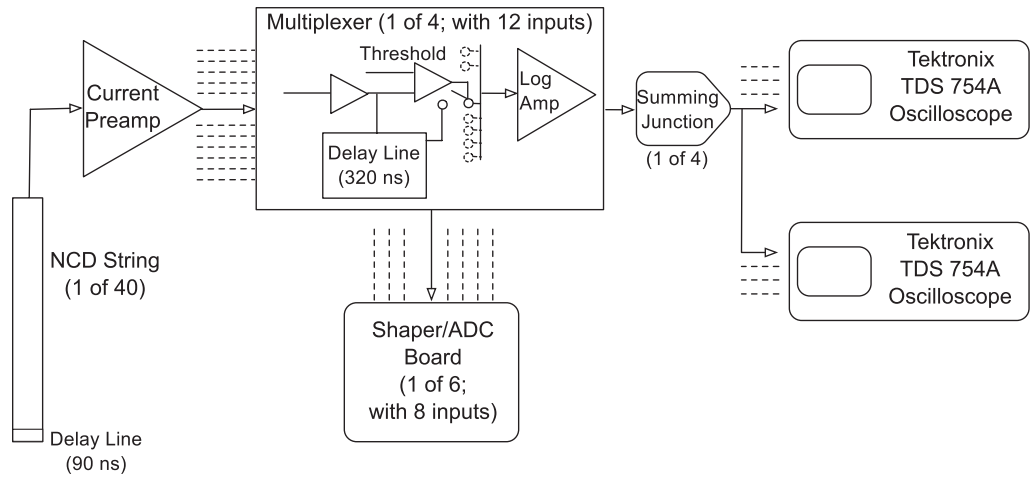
Multiplexer (1 of 4; with 12 inputs)

Threshold

Current Preamp

Log Amp

Delay Line (320 ns)

Summing Junction

(1 of 4)

Tektronix TDS 754A Oscilloscope

Tektronix TDS 754A Oscilloscope

NCD String (1 of 40)

Shaper/ADC Board (1 of 6; with 8 inputs)

Delay Line (90 ns)